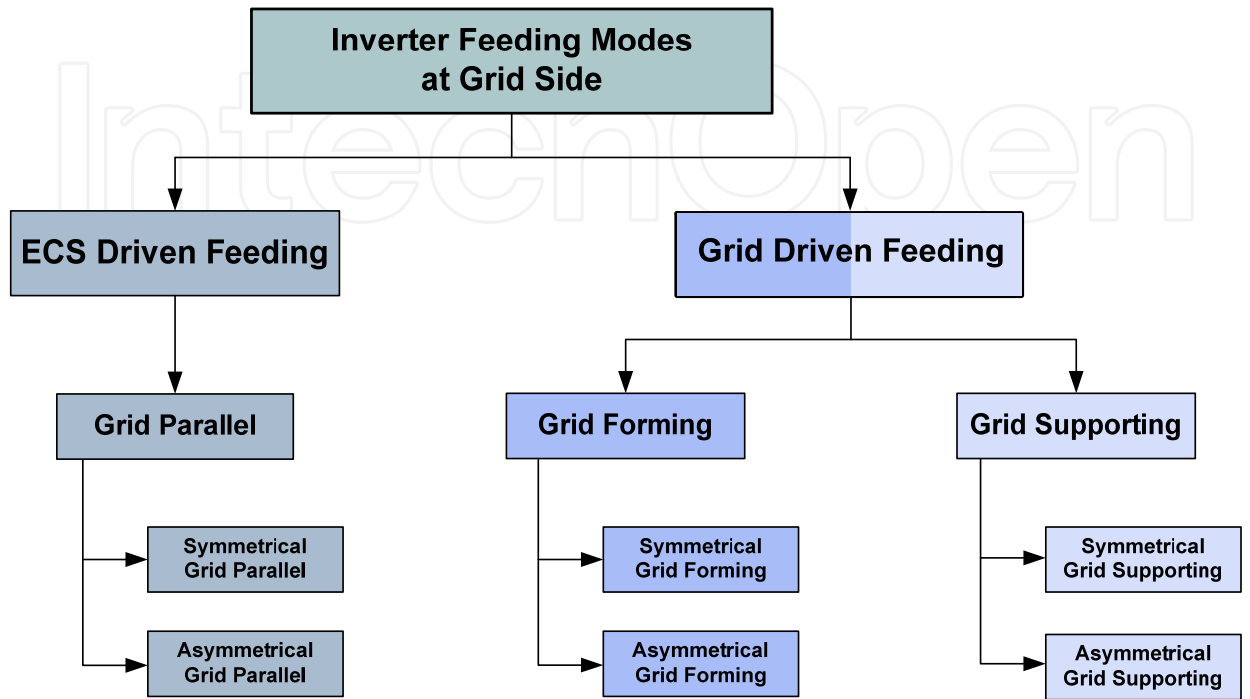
IntechOpen

Inverter Feeding Modes at Grid Side

ECS Driven Feeding

Grid Driven Feeding

Grid Parallel

Grid Forming

Grid Supporting

Symmetrical Grid Parallel

Asymmetrical Grid Parallel

Symmetrical Grid Forming

Asymmetrical Grid Forming

Symmetrical Grid Supporting

Asymmetrical Grid Supporting